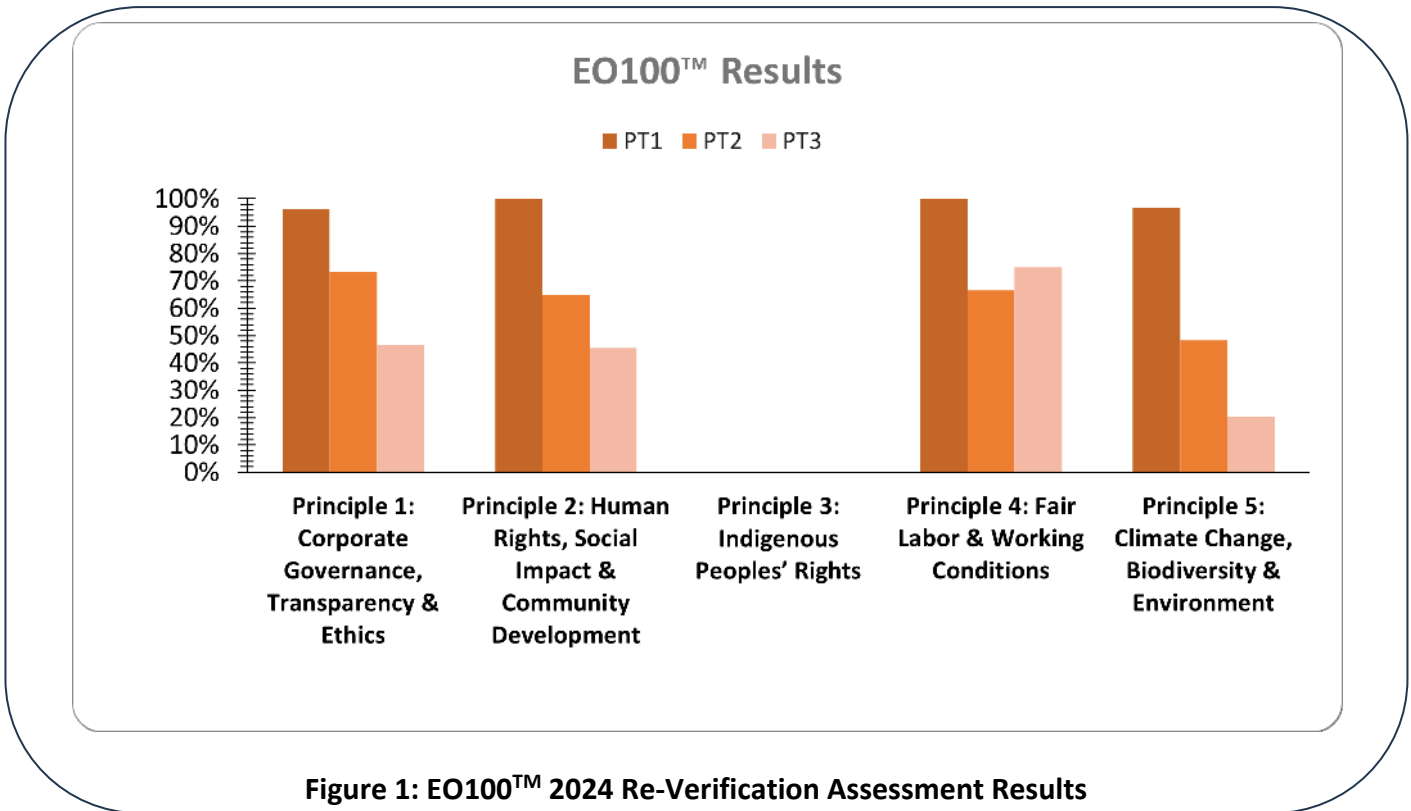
EO100™ Results

PT1 PT2 PT3

100%
90%
80%
70%
60%
50%
40%
30%
20%
10%
0%

Principle 1: Corporate Governance, Transparency & Ethics

Principle 2: Human Rights, Social Impact & Community Development

Principle 3: Indigenous Peoples' Rights

Principle 4: Fair Labor & Working Conditions

Principle 5: Climate Change, Biodiversity & Environment

Figure 1: EO100$^{TM}$ 2024 Re-Verification Assessment Results